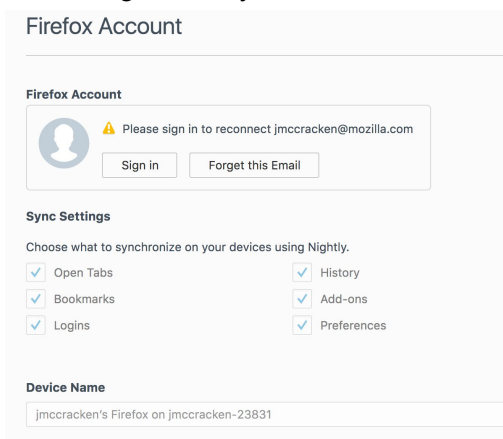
Firefox Account

Firefox Account

Please sign in to reconnect jmccracken@mozilla.com

Sign in

Forget this Email

Sync Settings

Choose what to synchronize on your devices using Nightly.

Open Tabs

History

Bookmarks

Add-ons

Logins

Preferences

Device Name

jmccracken's Firefox on jmccracken-23831